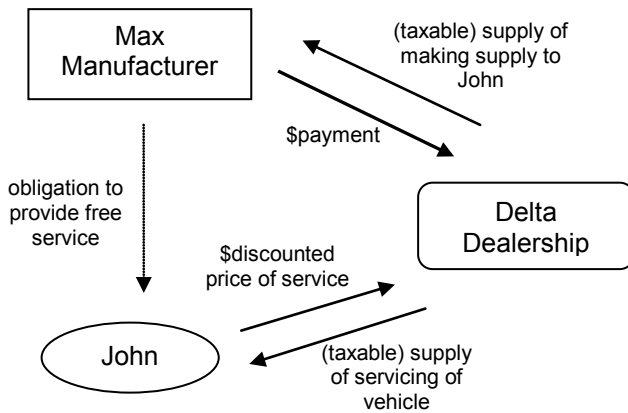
Max Manufacturer

(taxable) supply of making supply to John

$payment

obligation to provide free service

Delta Dealership

$discounted price of service

John

(taxable) supply of servicing of vehicle